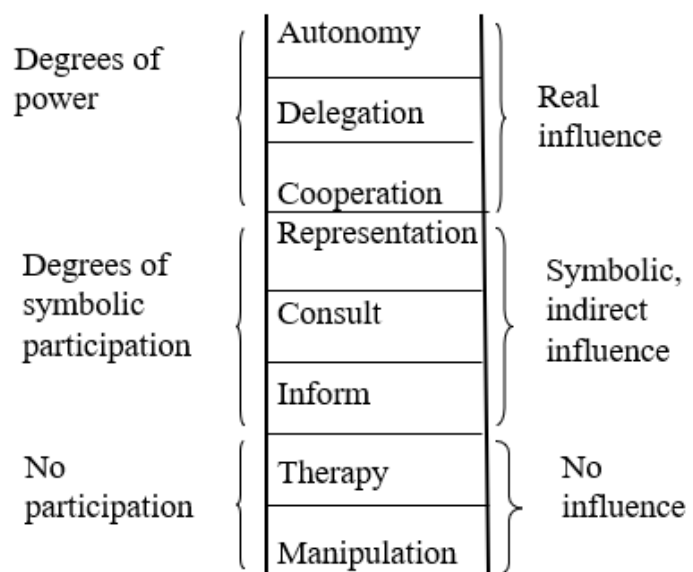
Degrees of power

Autonomy

Delegation

Cooperation

Real influence

Representation

Consult

Inform

Degrees of symbolic participation

Symbolic, indirect influence

No participation

Therapy

Manipulation

No influence